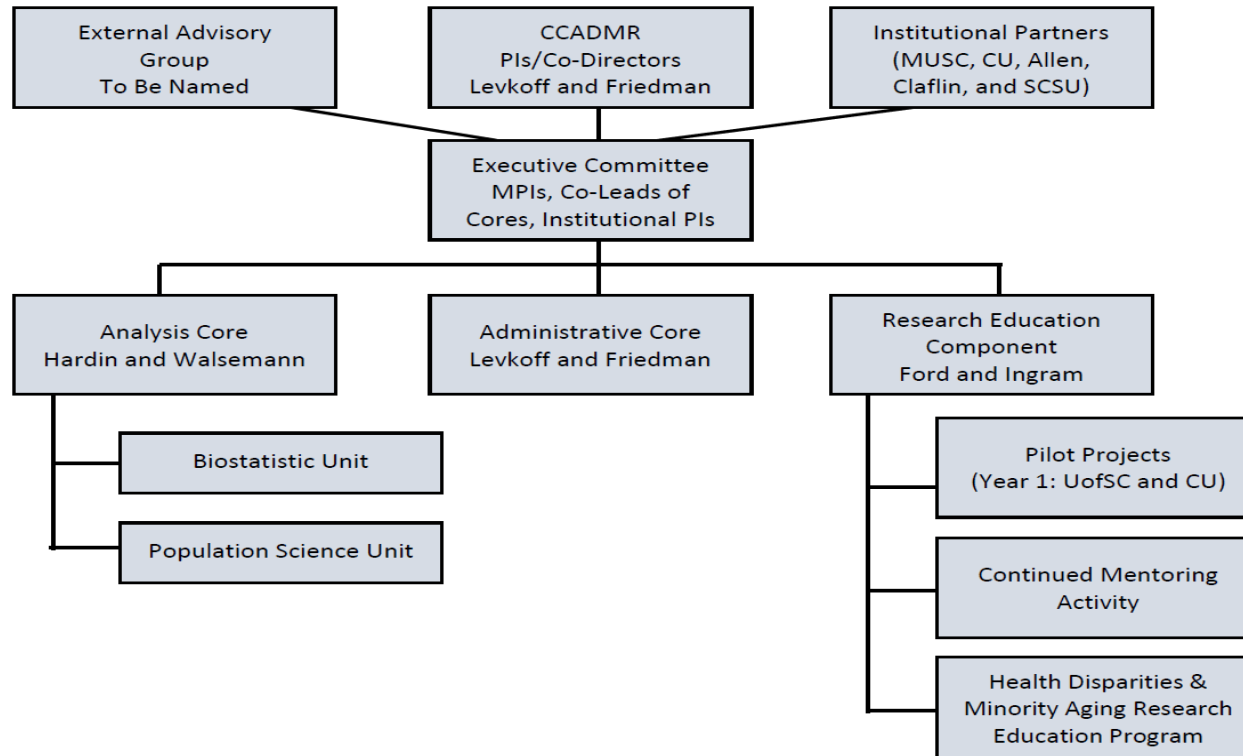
External Advisory Group To Be Named

CCADMR PIs/Co-Directors Levkoff and Friedman

Institutional Partners (MUSC, CU, Allen, Claflin, and SCSU)

Executive Committee MPIs, Co-Leads of Cores, Institutional PIs

Analysis Core Hardin and Walsemann

Administrative Core Levkoff and Friedman

Research Education Component Ford and Ingram

Biostatistic Unit

Population Science Unit

Pilot Projects (Year 1: UofSC and CU)

Continued Mentoring Activity

Health Disparities & Minority Aging Research Education Program